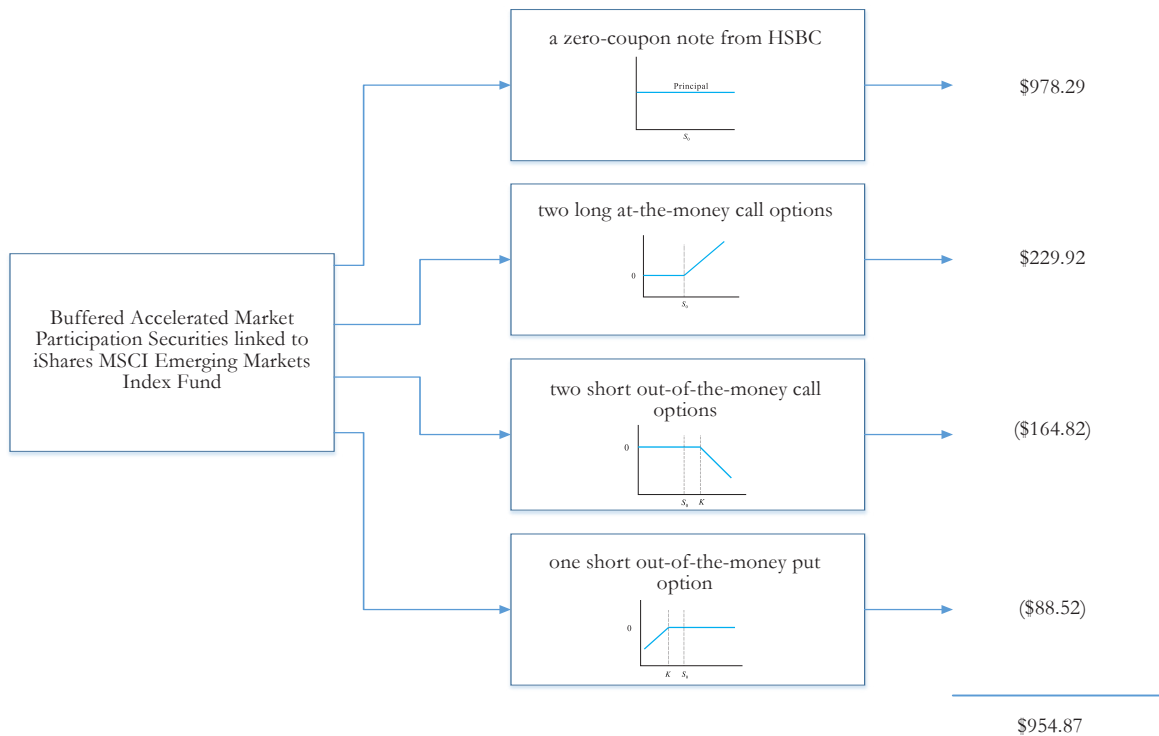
Buffered Accelerated Market Participation Securities linked to iShares MSCI Emerging Markets Index Fund

a zero-coupon note from HSBC

Principal

$S_0$

$978.29

two long at-the-money call options

0

$S_0$

$229.92

two short out-of-the-money call options

0

$S_0$ $K$

($164.82)

one short out-of-the-money put option

0

$K$ $S_0$

($88.52)

$954.87